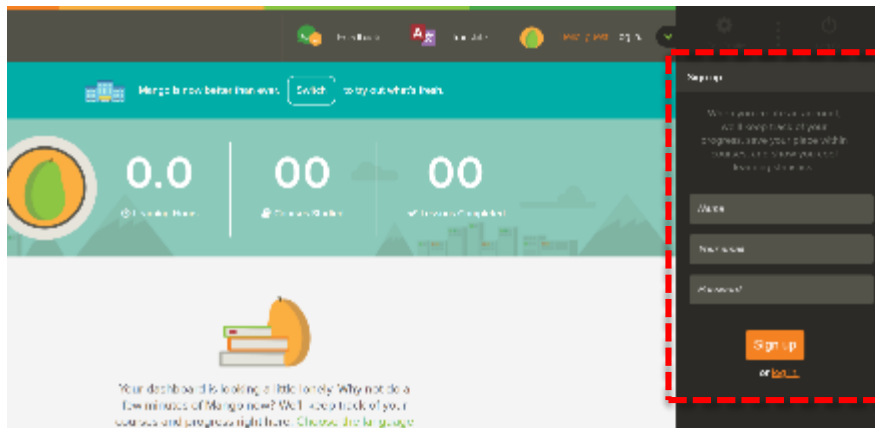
Feedback

Translate

Mango is now better than ever. Switch to try out what's fresh.

0.0

00

00

Sign up

Name

Username

Password

Sign up

or log in

Your dashboard is looking a little lonely. Why not do a few minutes of Mango now? We'll keep track of your courses and progress right here. Choose the language